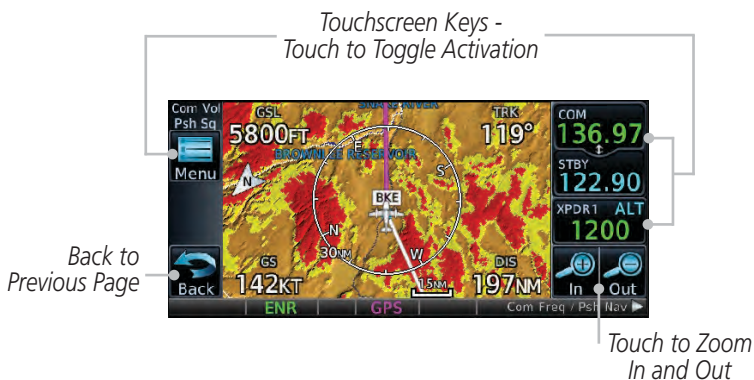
Touchscreen Keys - Touch to Toggle Activation

Com Vol
Psh Sq
Menu

GSL
5800FT

TRK
119°

BROWNLEE RESERVOIR

N
E
S
W
N

BKE

30NM

GS
142KT

DIS
197NM

1.5NM

COM
136.97
STBY
122.90
XPDR1 ALT
1200

In
Out

Back

ENR
GPS
Com Freq / Psh Nav

Back to Previous Page

Touch to Zoom In and Out